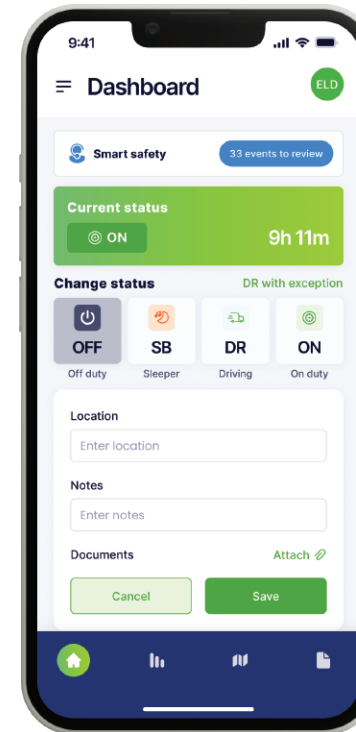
9:41

Dashboard

ELD

Smart safety

33 events to review

Current status

ON

9h 11m

Change status

DR with exception

OFF
Off duty

SB
Sleeper

DR
Driving

ON
On duty

Location

Enter location

Notes

Enter notes

Documents

Attach

Cancel

Save